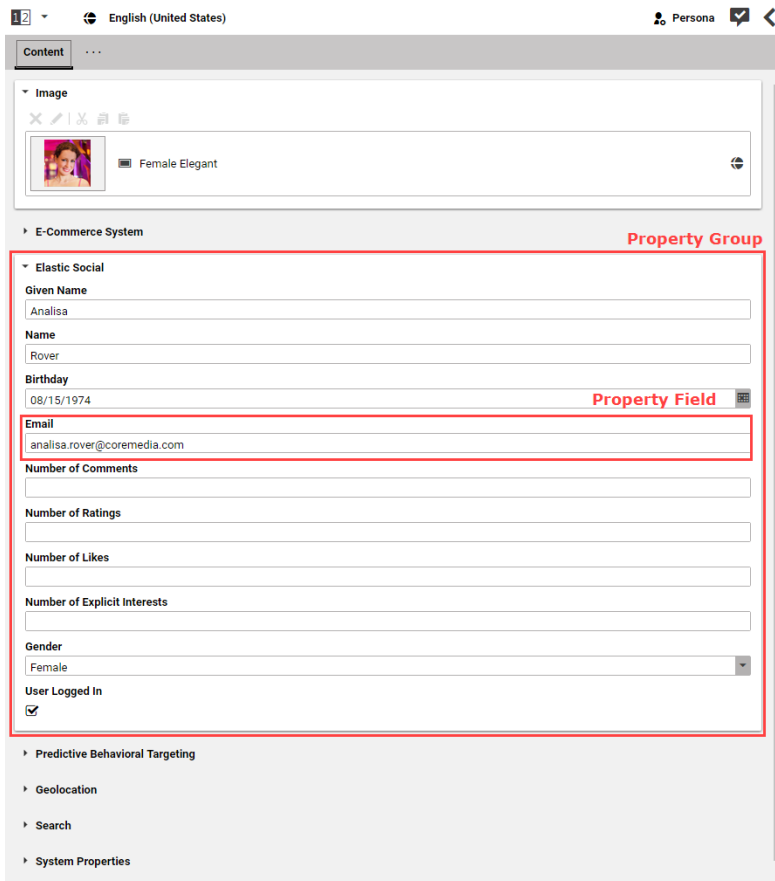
12 English (United States) Persona

Content ···

Image

Female Elegant

E-Commerce System

Property Group

Elastic Social

Given Name

Analisa

Name

Rover

Birthday

08/15/1974

Property Field

Email

analisa.rover@coremedia.com

Number of Comments

Number of Ratings

Number of Likes

Number of Explicit Interests

Gender

Female

User Logged In

Predictive Behavioral Targeting

Geolocation

Search

System Properties